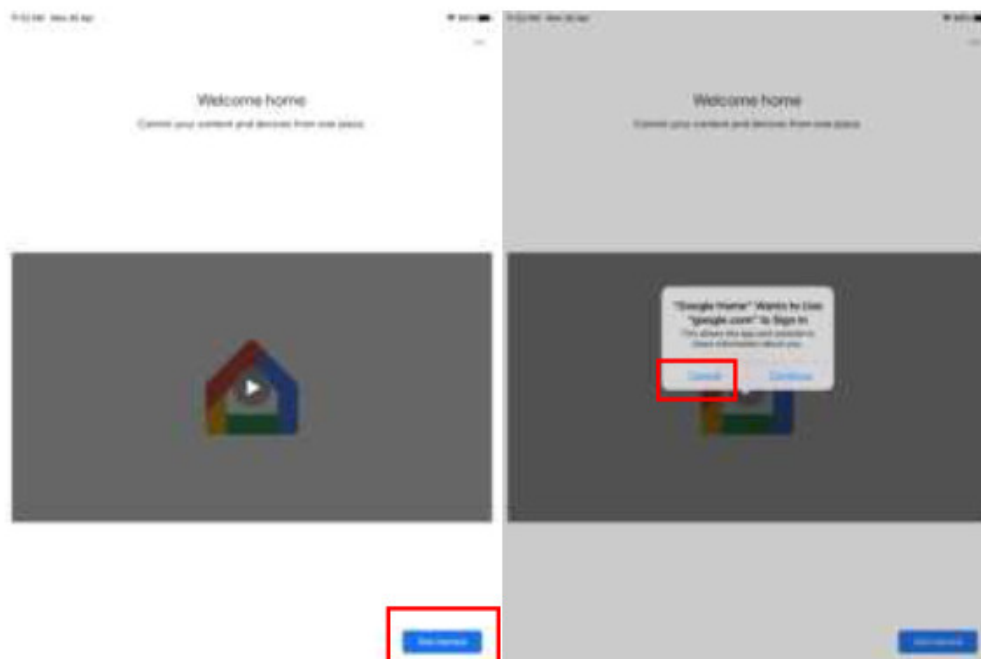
Welcome home

Connect your content and devices from one place

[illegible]

Welcome home

Connect your content and devices from one place

"Google Home" Wants to Use "google.com" to Sign In

This allows the app and website to share information about you.

Cancel

Continue

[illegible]